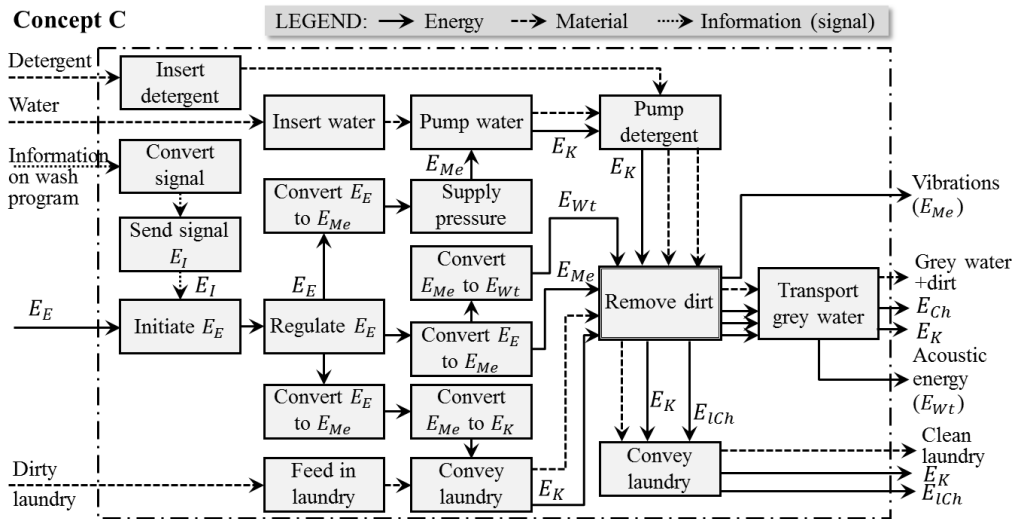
Concept C

LEGEND: → Energy ⇢ Material ⇢ Information (signal)

Detergent

Insert detergent

Water

Insert water

Pump water

Pump detergent

Information on wash program

Convert signal

$E_{Me}$

$E_K$

$E_K$

Convert $E_E$ to $E_{Me}$

Supply pressure

Vibrations ($E_{Me}$)

Send signal $E_I$

$E_{Wt}$

$E_I$

Convert $E_{Me}$ to $E_{Wt}$

Grey water +dirt

$E_E$

$E_E$

$E_{Me}$

Remove dirt

Transport grey water

$E_{Ch}$

$E_K$

Initiate $E_E$

Regulate $E_E$

Convert $E_E$ to $E_{Me}$

Acoustic energy ($E_{Wt}$)

Convert $E_E$ to $E_{Me}$

Convert $E_{Me}$ to $E_K$

$E_K$

$E_{lCh}$

Dirty laundry

Feed in laundry

Convey laundry

Convey laundry

Clean laundry

$E_K$

$E_K$

$E_{lCh}$